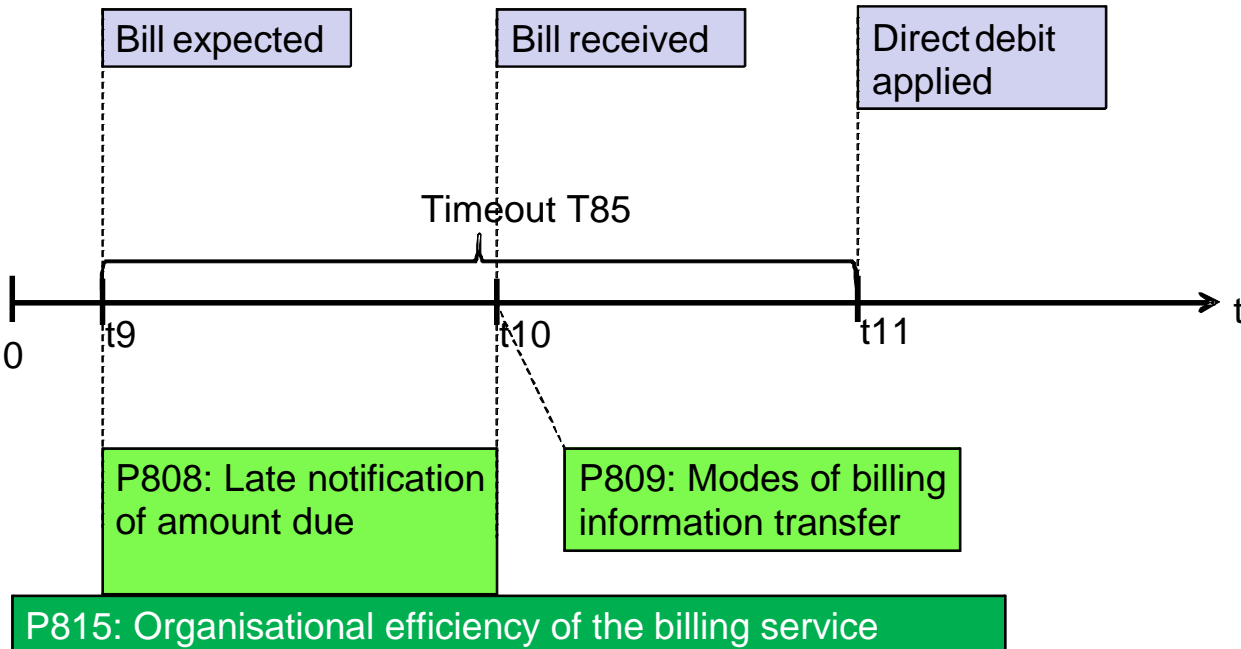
Bill expected

Bill received

Direct debit applied

Timeout T85

0

t9

t10

t11

t

P808: Late notification of amount due

P809: Modes of billing information transfer

P815: Organisational efficiency of the billing service